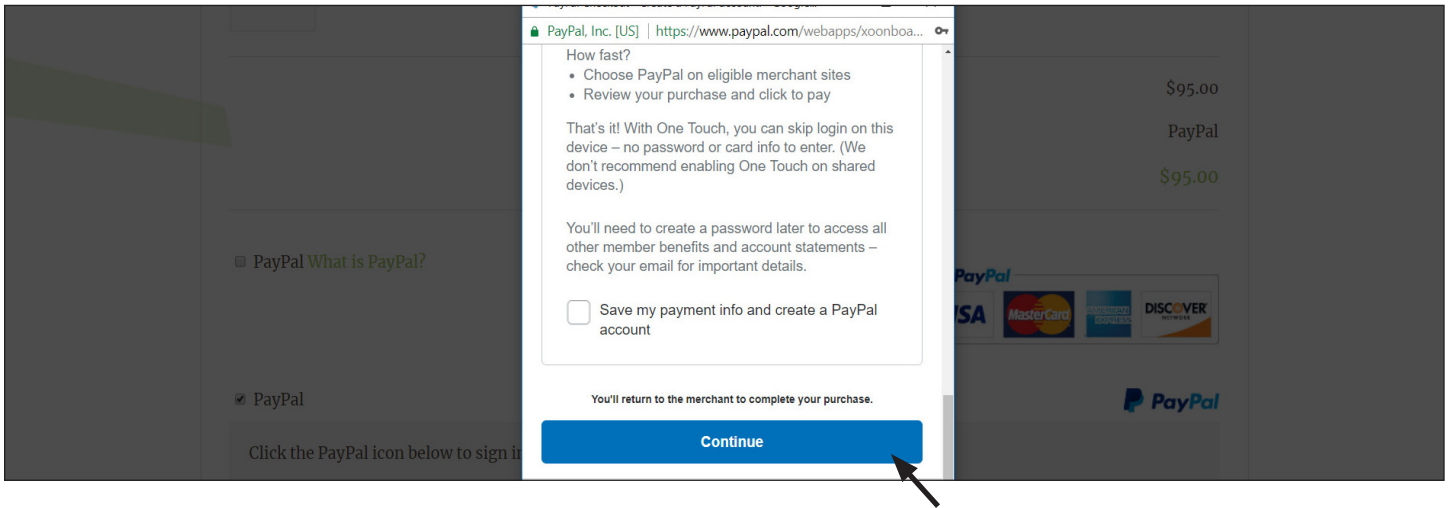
PayPal, Inc. [US] | https://www.paypal.com/webapps/xoonboa...

How fast?
• Choose PayPal on eligible merchant sites
• Review your purchase and click to pay

That's it! With One Touch, you can skip login on this device – no password or card info to enter. (We don't recommend enabling One Touch on shared devices.)

You'll need to create a password later to access all other member benefits and account statements – check your email for important details.

Save my payment info and create a PayPal account

You'll return to the merchant to complete your purchase.

Continue

$95.00

PayPal

$95.00

PayPal What is PayPal?

PayPal

VISA MasterCard AMERICAN EXPRESS DISCOVER NETWORK

PayPal

PayPal

Click the PayPal icon below to sign i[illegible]